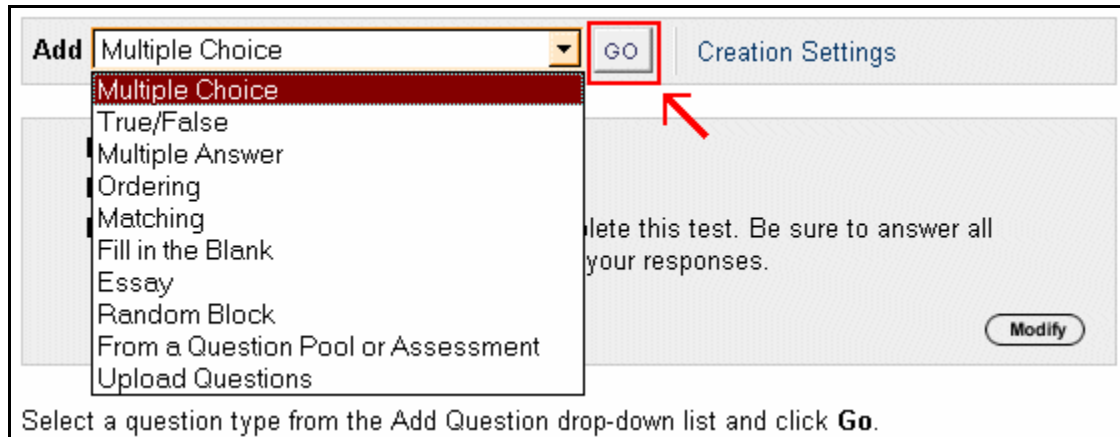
Add Multiple Choice GO Creation Settings

Multiple Choice
True/False
Multiple Answer
Ordering
Matching
Fill in the Blank
Essay
Random Block
From a Question Pool or Assessment
Upload Questions

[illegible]lete this test. Be sure to answer all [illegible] your responses.

Modify

Select a question type from the Add Question drop-down list and click **Go**.